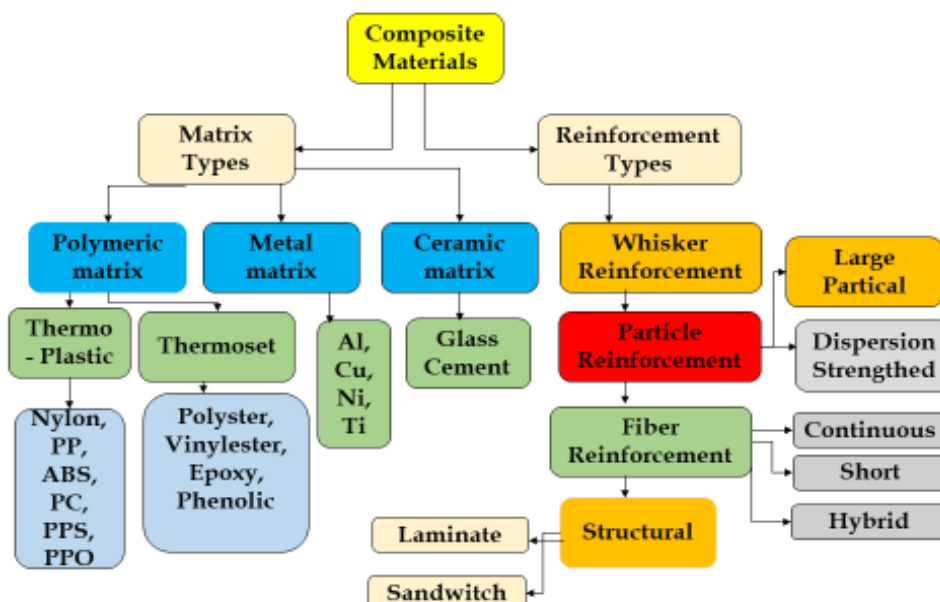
Composite Materials

Matrix Types

Reinforcement Types

Polymeric matrix

Metal matrix

Ceramic matrix

Whisker Reinforcement

Large Partical

Thermo - Plastic

Thermoset

Al, Cu, Ni, Ti

Glass Cement

Particle Reinforcement

Dispersion Strengthed

Nylon, PP, ABS, PC, PPS, PPO

Polyster, Vinylester, Epoxy, Phenolic

Fiber Reinforcement

Continuous

Short

Hybrid

Laminate

Structural

Sandwitch